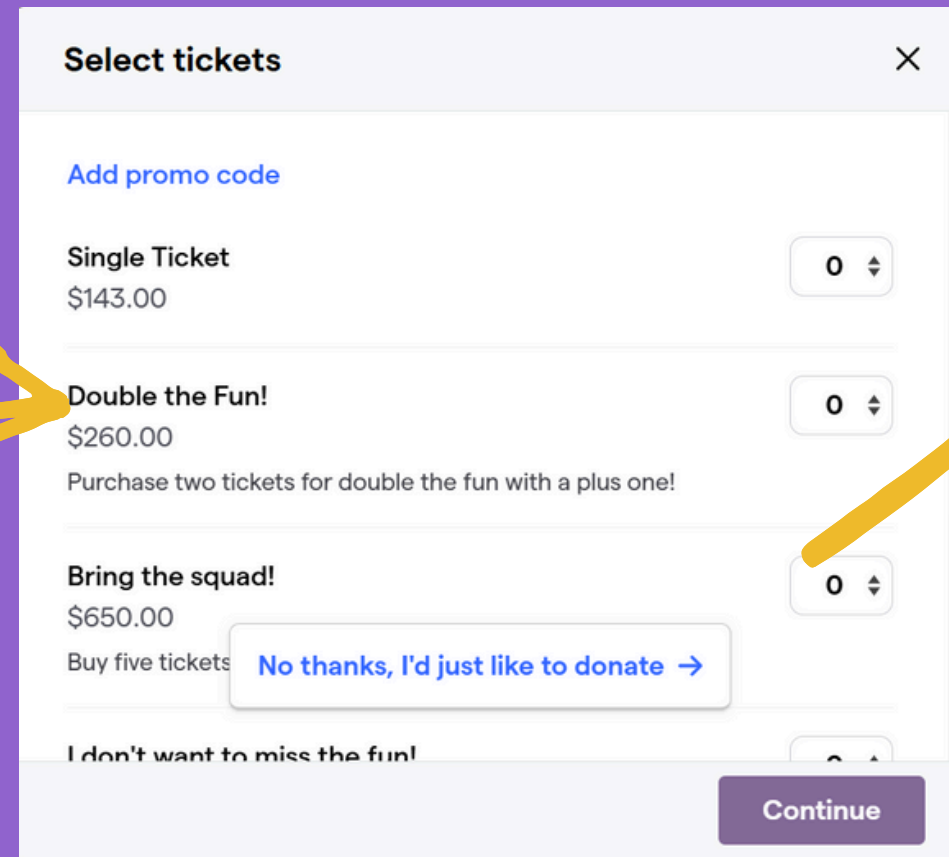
Select tickets

×

Add promo code

Single Ticket
$143.00

0

Double the Fun!
$260.00
Purchase two tickets for double the fun with a plus one!

0

Bring the squad!
$650.00
Buy five tickets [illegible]

0

No thanks, I'd just like to donate →

I don't want to miss the fun!

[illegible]

Continue